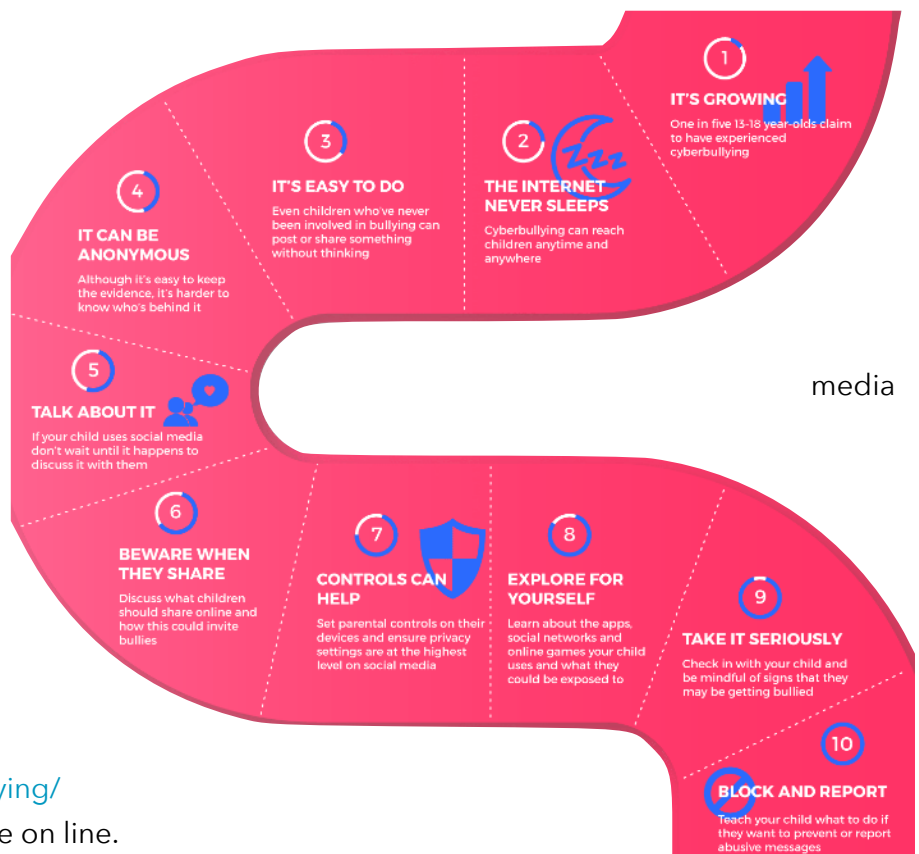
1
IT'S GROWING
One in five 13-18 year-olds claim to have experienced cyberbullying

2
THE INTERNET NEVER SLEEPS
Cyberbullying can reach children anytime and anywhere

3
IT'S EASY TO DO
Even children who've never been involved in bullying can post or share something without thinking

4
IT CAN BE ANONYMOUS
Although it's easy to keep the evidence, it's harder to know who's behind it

5
TALK ABOUT IT
If your child uses social media don't wait until it happens to discuss it with them

media

6
BEWARE WHEN THEY SHARE
Discuss what children should share online and how this could invite bullies

7
CONTROLS CAN HELP
Set parental controls on their devices and ensure privacy settings are at the highest level on social media

8
EXPLORE FOR YOURSELF
Learn about the apps, social networks and online games your child uses and what they could be exposed to

9
TAKE IT SERIOUSLY
Check in with your child and be mindful of signs that they may be getting bullied

10
BLOCK AND REPORT
Teach your child what to do if they want to prevent or report abusive messages

ying/
e on line.